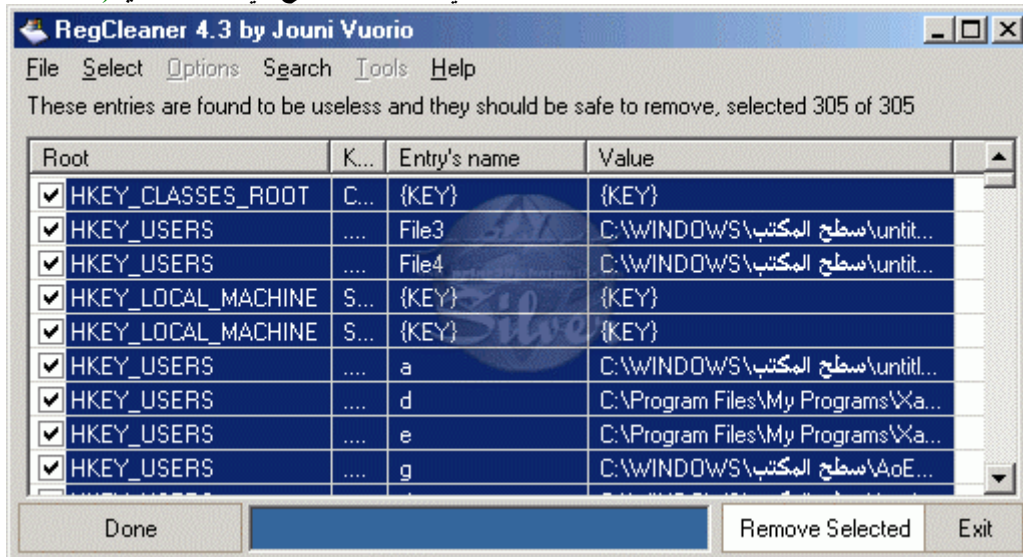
RegCleaner 4.3 by Jouni Vuorio

File Select Options Search Tools Help

These entries are found to be useless and they should be safe to remove, selected 305 of 305

| Root | K... | Entry's name | Value |
|---|---|---|---|
| HKEY_CLASSES_ROOT | C... | {KEY} | {KEY} |
| HKEY_USERS | .... | File3 | C:\WINDOWS\سطح المكتب\untit... |
| HKEY_USERS | .... | File4 | C:\WINDOWS\سطح المكتب\untit... |
| HKEY_LOCAL_MACHINE | S... | {KEY} | {KEY} |
| HKEY_LOCAL_MACHINE | S... | {KEY} | {KEY} |
| HKEY_USERS | .... | a | C:\WINDOWS\سطح المكتب\untitl... |
| HKEY_USERS | .... | d | C:\Program Files\My Programs\Xa... |
| HKEY_USERS | .... | e | C:\Program Files\My Programs\Xa... |
| HKEY_USERS | .... | g | C:\WINDOWS\سطح المكتب\AoE... |

Silver

Done Remove Selected Exit